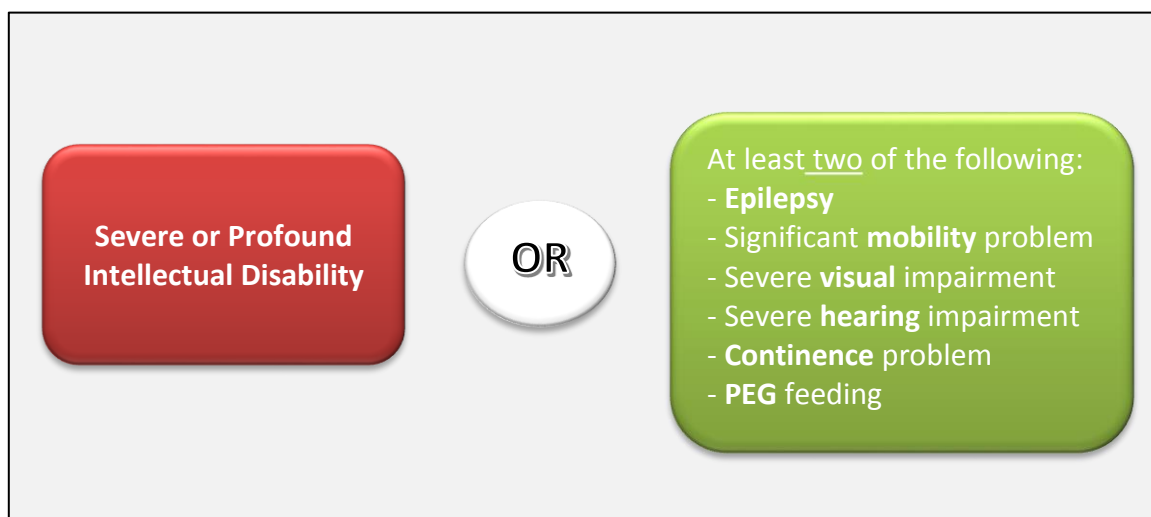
Severe or Profound Intellectual Disability

OR

At least two of the following:
- Epilepsy
- Significant mobility problem
- Severe visual impairment
- Severe hearing impairment
- Continence problem
- PEG feeding